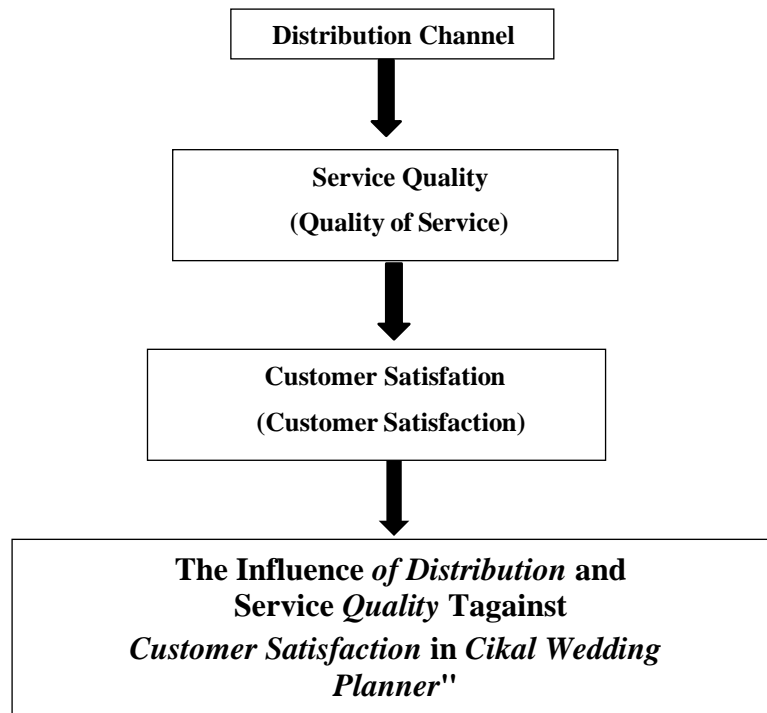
Distribution Channel

Service Quality
(Quality of Service)

Customer Satisfation
(Customer Satisfaction)

The Influence *of Distribution* and Service *Quality* Tagainst *Customer Satisfaction* in *Cikal Wedding Planner*''